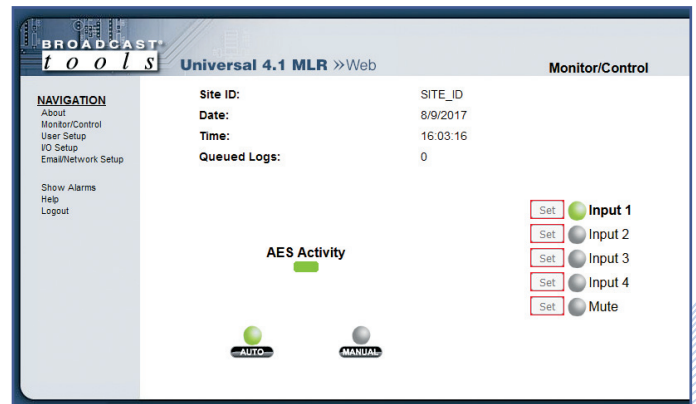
BROADCAST® tools

Universal 4.1 MLR »Web

Monitor/Control

NAVIGATION
About
Monitor/Control
User Setup
I/O Setup
Email/Network Setup

Show Alarms
Help
Logout

| Site ID: | SITE_ID |
|---|---|
| Date: | 8/9/2017 |
| Time: | 16:03:16 |
| Queued Logs: | 0 |

Set Input 1
Set Input 2
Set Input 3
Set Input 4
Set Mute

AES Activity

AUTO

MANUAL